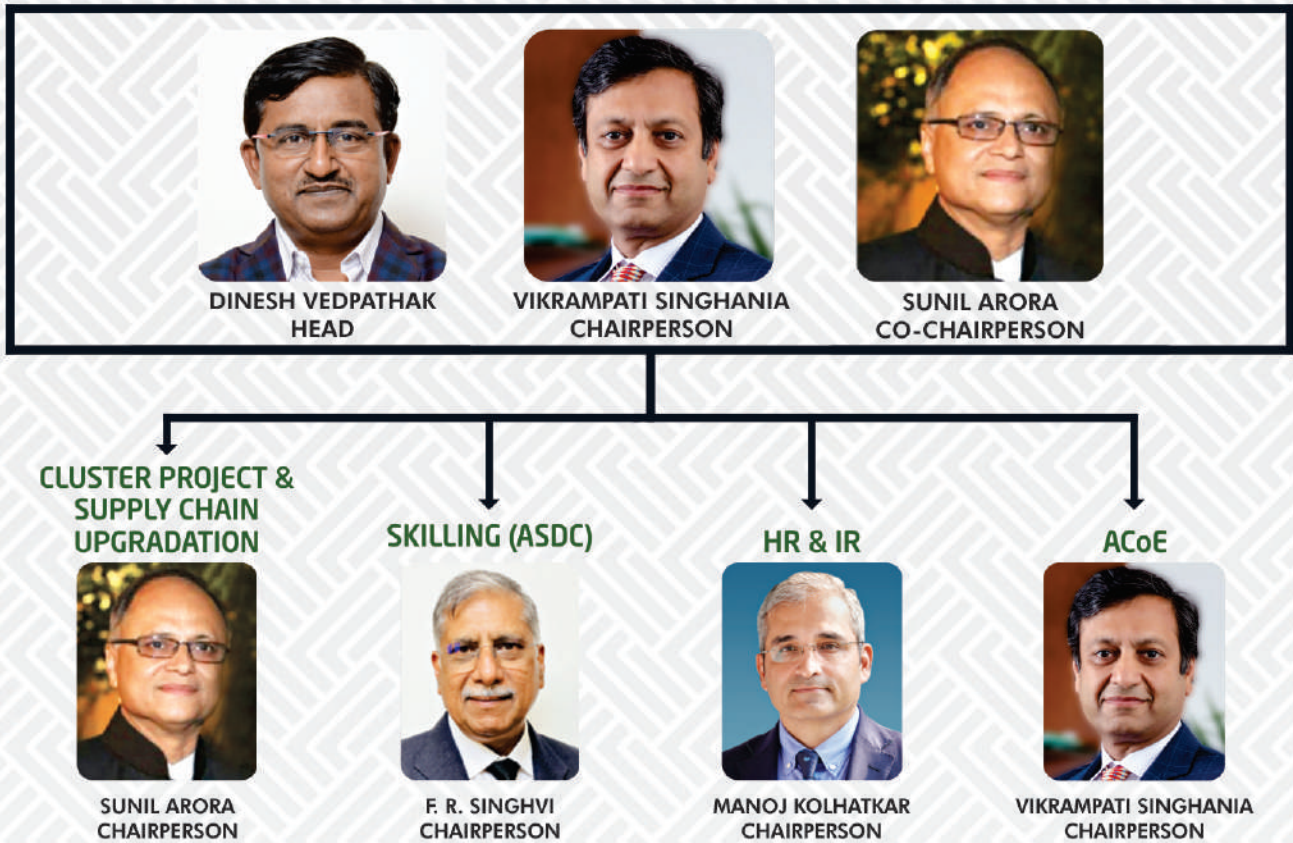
DINESH VEDPATHAK
HEAD

VIKRAMPATI SINGHANIA
CHAIRPERSON

SUNIL ARORA
CO-CHAIRPERSON

CLUSTER PROJECT & SUPPLY CHAIN UPGRADATION

SUNIL ARORA
CHAIRPERSON

SKILLING (ASDC)

F. R. SINGHVI
CHAIRPERSON

HR & IR

MANOJ KOLHATKAR
CHAIRPERSON

ACoE

VIKRAMPATI SINGHANIA
CHAIRPERSON